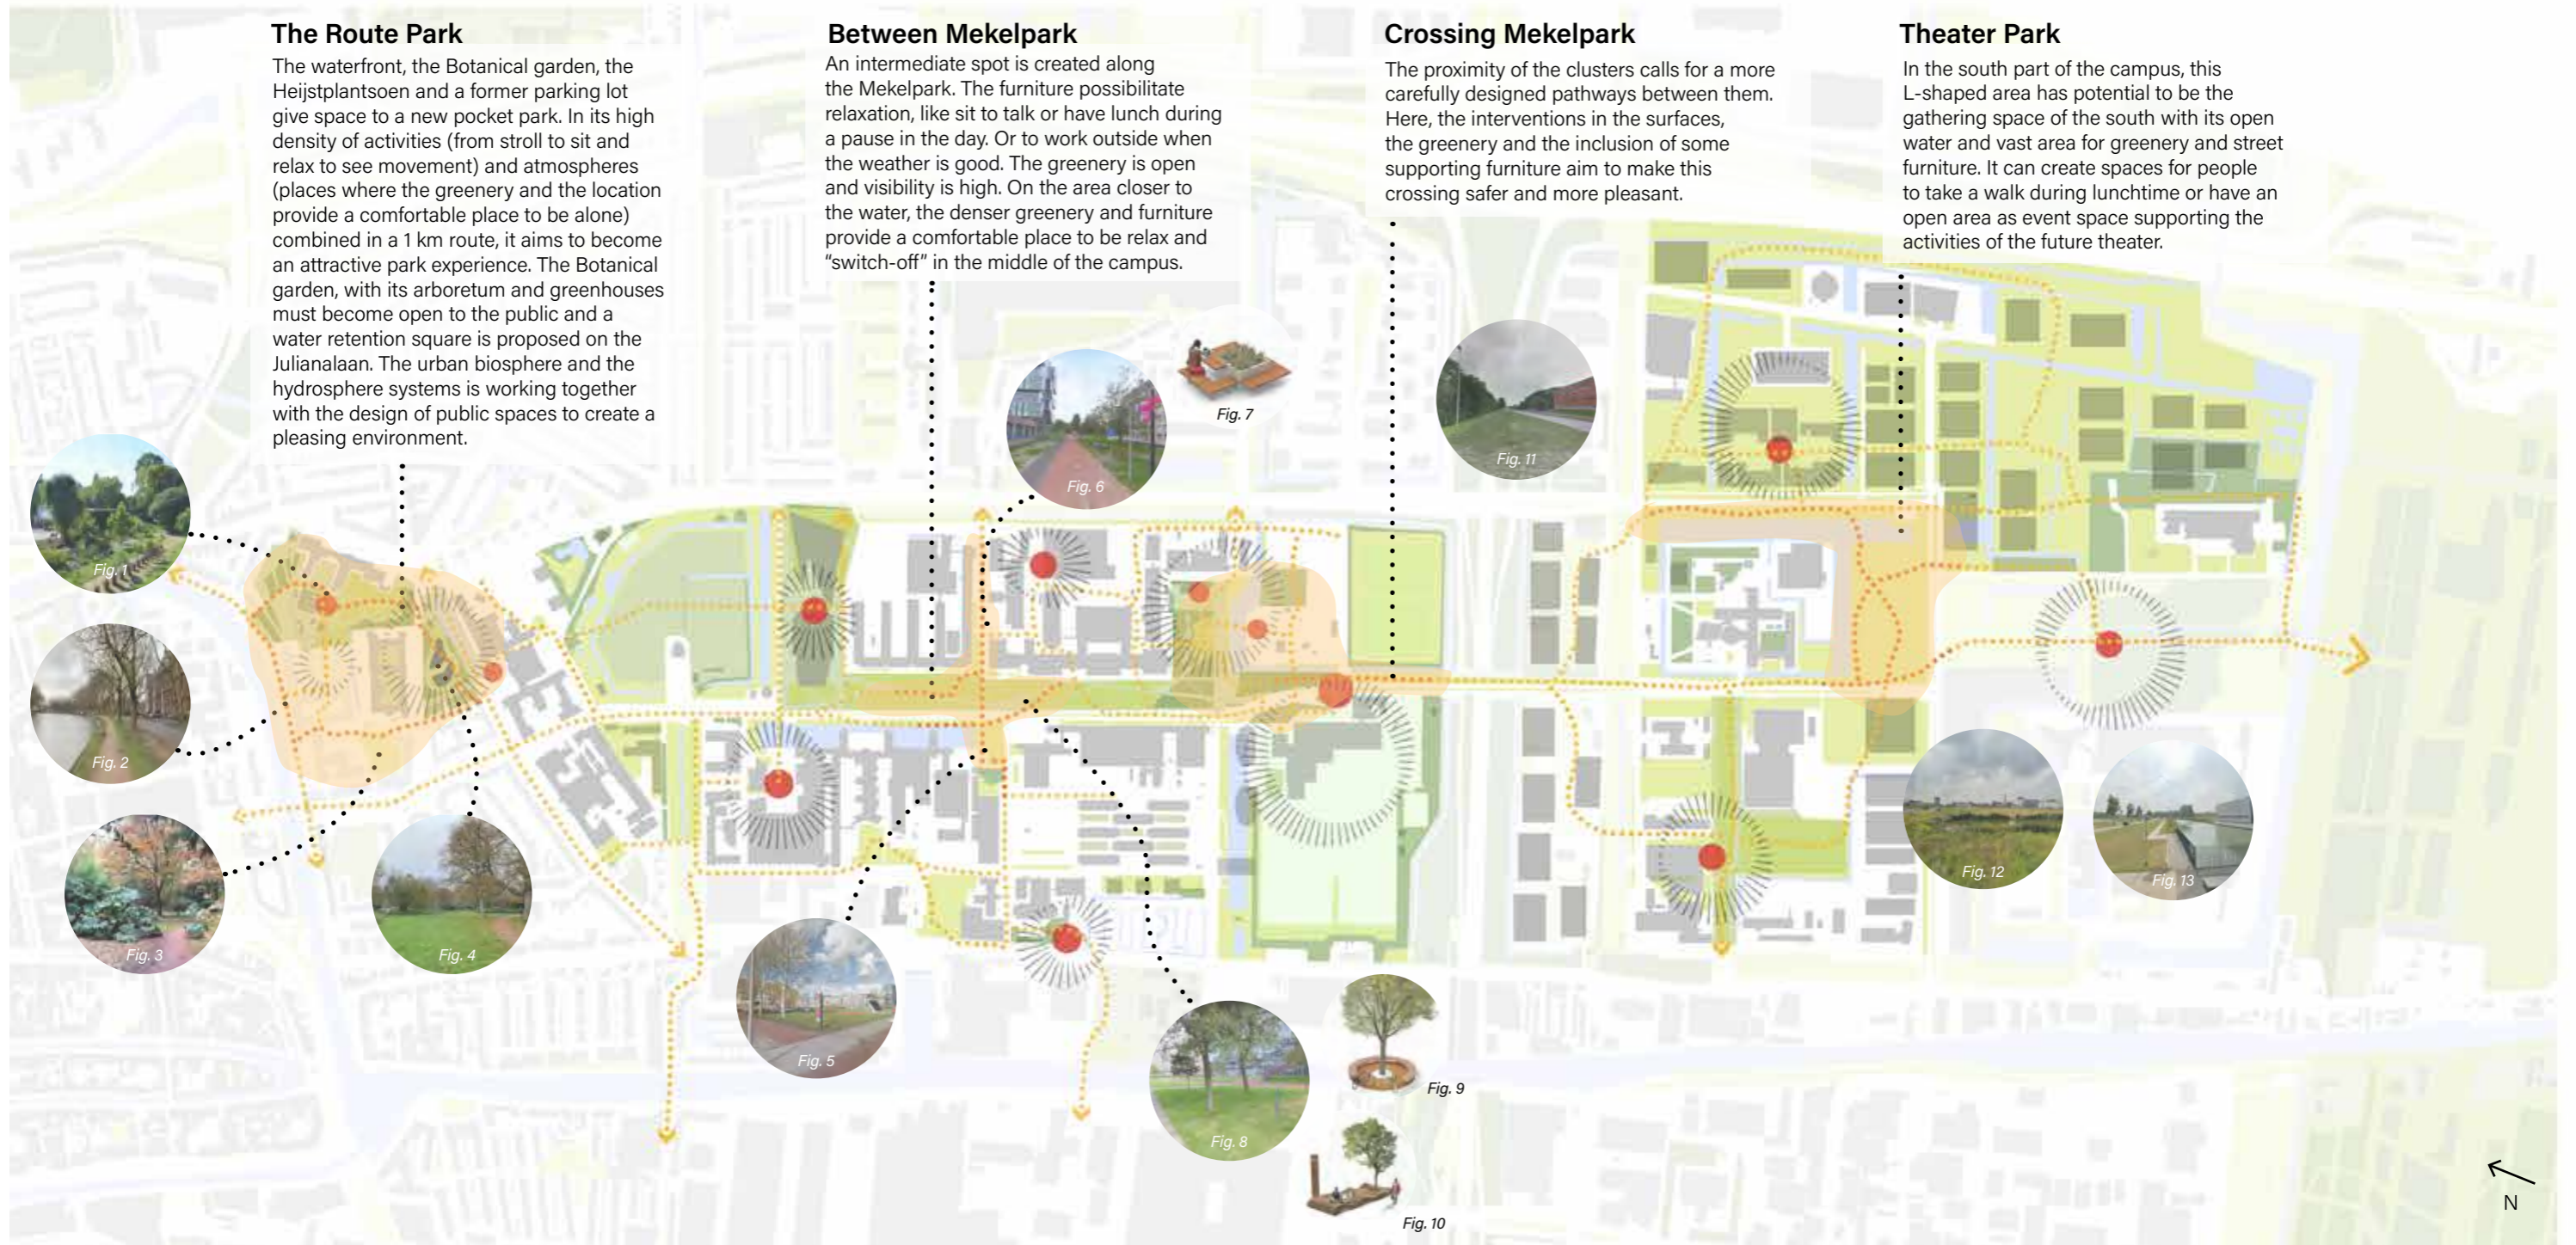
The Route Park

The waterfront, the Botanical garden, the Heijstplantsoen and a former parking lot give space to a new pocket park. In its high density of activities (from stroll to sit and relax to see movement) and atmospheres (places where the greenery and the location provide a comfortable place to be alone) combined in a 1 km route, it aims to become an attractive park experience. The Botanical garden, with its arboretum and greenhouses must become open to the public and a water retention square is proposed on the Julianalaan. The urban biosphere and the hydrosphere systems is working together with the design of public spaces to create a pleasing environment.

Between Mekelpark

An intermediate spot is created along the Mekelpark. The furniture possibilitate relaxation, like sit to talk or have lunch during a pause in the day. Or to work outside when the weather is good. The greenery is open and visibility is high. On the area closer to the water, the denser greenery and furniture provide a comfortable place to be relax and "switch-off" in the middle of the campus.

Crossing Mekelpark

The proximity of the clusters calls for a more carefully designed pathways between them. Here, the interventions in the surfaces, the greenery and the inclusion of some supporting furniture aim to make this crossing safer and more pleasant.

Theater Park

In the south part of the campus, this L-shaped area has potential to be the gathering space of the south with its open water and vast area for greenery and street furniture. It can create spaces for people to take a walk during lunchtime or have an open area as event space supporting the activities of the future theater.

Fig. 1
Fig. 2
Fig. 3
Fig. 4
Fig. 5
Fig. 6
Fig. 7
Fig. 8
Fig. 9
Fig. 10
Fig. 11
Fig. 12
Fig. 13

N